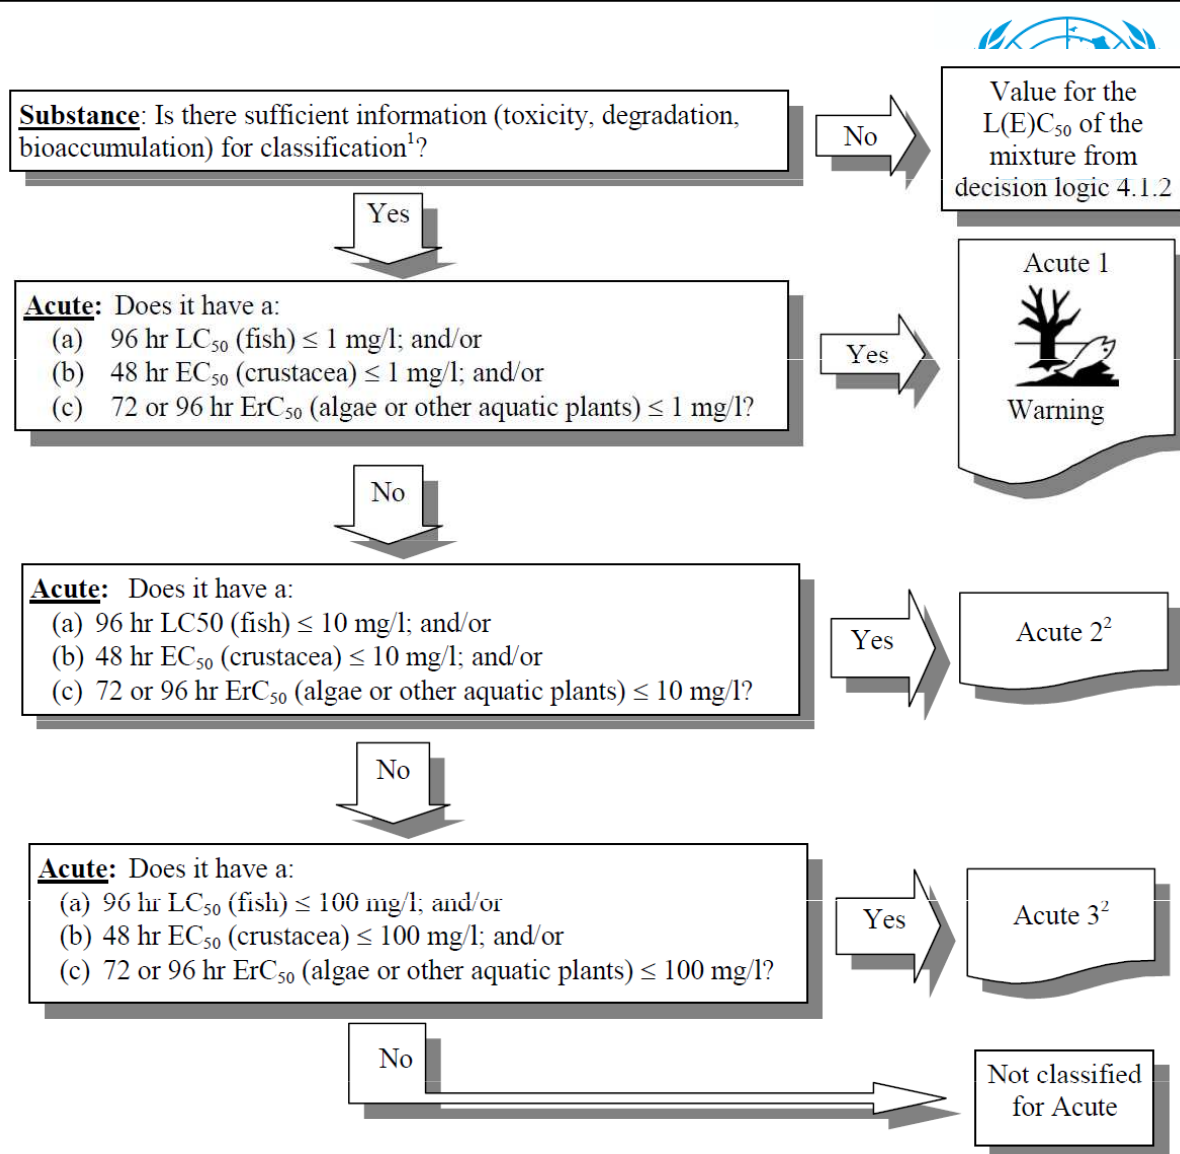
Substance: Is there sufficient information (toxicity, degradation, bioaccumulation) for classification$^1$?

No

Value for the L(E)C$_{50}$ of the mixture from decision logic 4.1.2

Yes

Acute: Does it have a:
(a) 96 hr LC$_{50}$ (fish) ≤ 1 mg/l; and/or
(b) 48 hr EC$_{50}$ (crustacea) ≤ 1 mg/l; and/or
(c) 72 or 96 hr ErC$_{50}$ (algae or other aquatic plants) ≤ 1 mg/l?

Yes

Acute 1

Warning

No

Acute: Does it have a:
(a) 96 hr LC50 (fish) ≤ 10 mg/l; and/or
(b) 48 hr EC$_{50}$ (crustacea) ≤ 10 mg/l; and/or
(c) 72 or 96 hr ErC$_{50}$ (algae or other aquatic plants) ≤ 10 mg/l?

Yes

Acute 2$^2$

No

Acute: Does it have a:
(a) 96 hr LC$_{50}$ (fish) ≤ 100 mg/l; and/or
(b) 48 hr EC$_{50}$ (crustacea) ≤ 100 mg/l; and/or
(c) 72 or 96 hr ErC$_{50}$ (algae or other aquatic plants) ≤ 100 mg/l?

Yes

Acute 3$^2$

No

Not classified for Acute